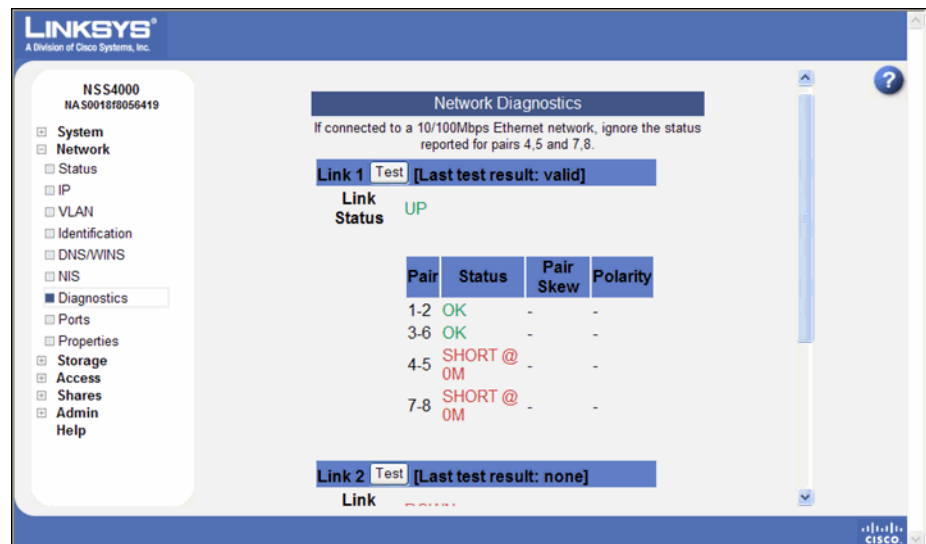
LINKSYS®
A Division of Cisco Systems, Inc.

NSS4000
NAS0018f8056419

⊞ System
⊟ Network
Status
IP
VLAN
Identification
DNS/WINS
NIS
Diagnostics
Ports
Properties
⊞ Storage
⊞ Access
⊞ Shares
⊞ Admin
Help

Network Diagnostics

If connected to a 10/100Mbps Ethernet network, ignore the status reported for pairs 4,5 and 7,8.

Link 1 Test [Last test result: valid]

Link Status UP

| Pair | Status | Pair Skew | Polarity |
|---|---|---|---|
| 1-2 | OK | - | - |
| 3-6 | OK | - | - |
| 4-5 | SHORT @ 0M | - | - |
| 7-8 | SHORT @ 0M | - | - |

Link 2 Test [Last test result: none]

Link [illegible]

cisco